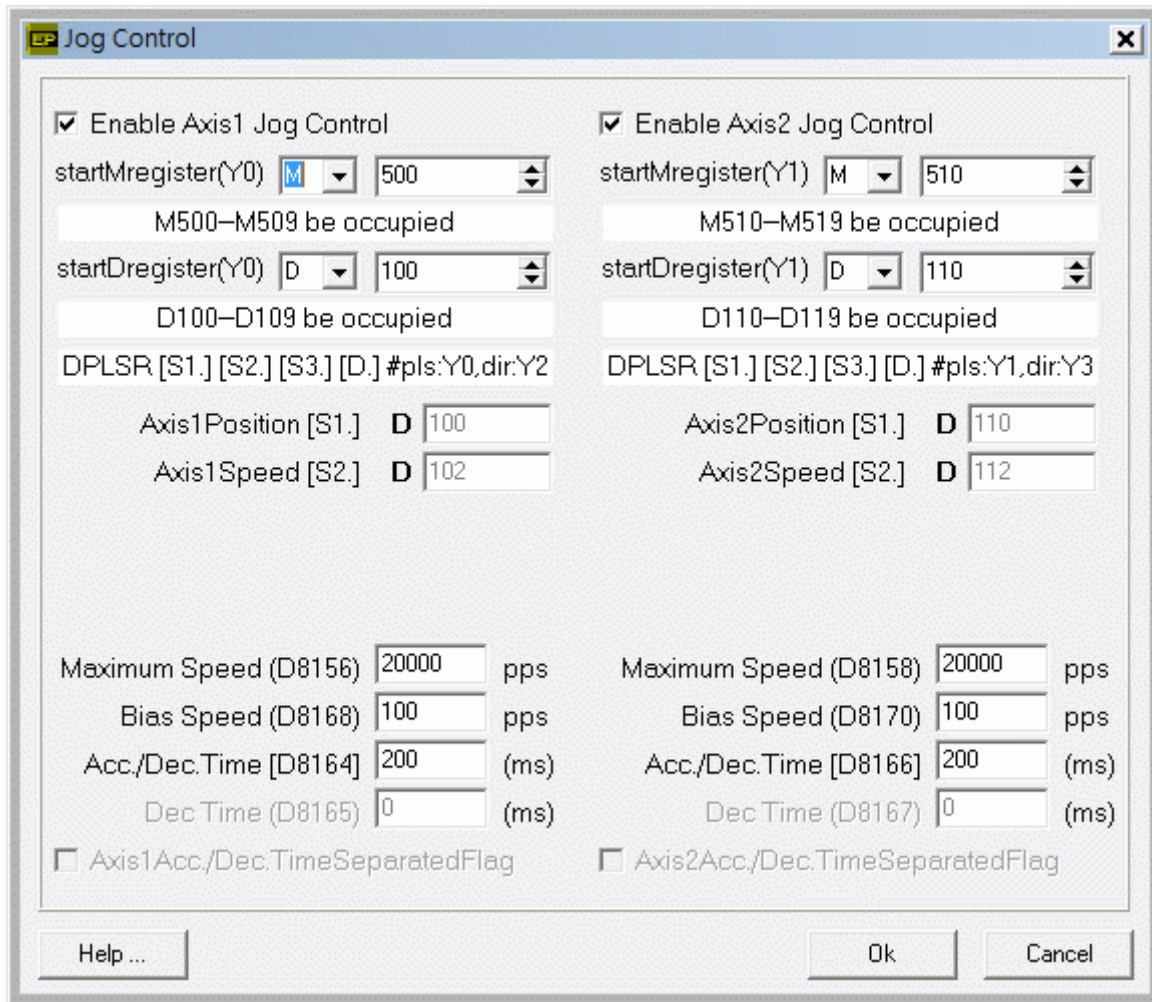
EP Jog Control

☑ Enable Axis1 Jog Control
startMregister(Y0) M 500
M500–M509 be occupied
startDregister(Y0) D 100
D100–D109 be occupied
DPLSR [S1.] [S2.] [S3.] [D.] #pls:Y0,dir:Y2
Axis1Position [S1.] D 100
Axis1Speed [S2.] D 102

Maximum Speed (D8156) 20000 pps
Bias Speed (D8168) 100 pps
Acc./Dec.Time [D8164] 200 (ms)
Dec Time (D8165) 0 (ms)
☐ Axis1Acc./Dec.TimeSeparatedFlag

☑ Enable Axis2 Jog Control
startMregister(Y1) M 510
M510–M519 be occupied
startDregister(Y1) D 110
D110–D119 be occupied
DPLSR [S1.] [S2.] [S3.] [D.] #pls:Y1,dir:Y3
Axis2Position [S1.] D 110
Axis2Speed [S2.] D 112

Maximum Speed (D8158) 20000 pps
Bias Speed (D8170) 100 pps
Acc./Dec.Time [D8166] 200 (ms)
Dec Time (D8167) 0 (ms)
☐ Axis2Acc./Dec.TimeSeparatedFlag

Help ...
Ok
Cancel